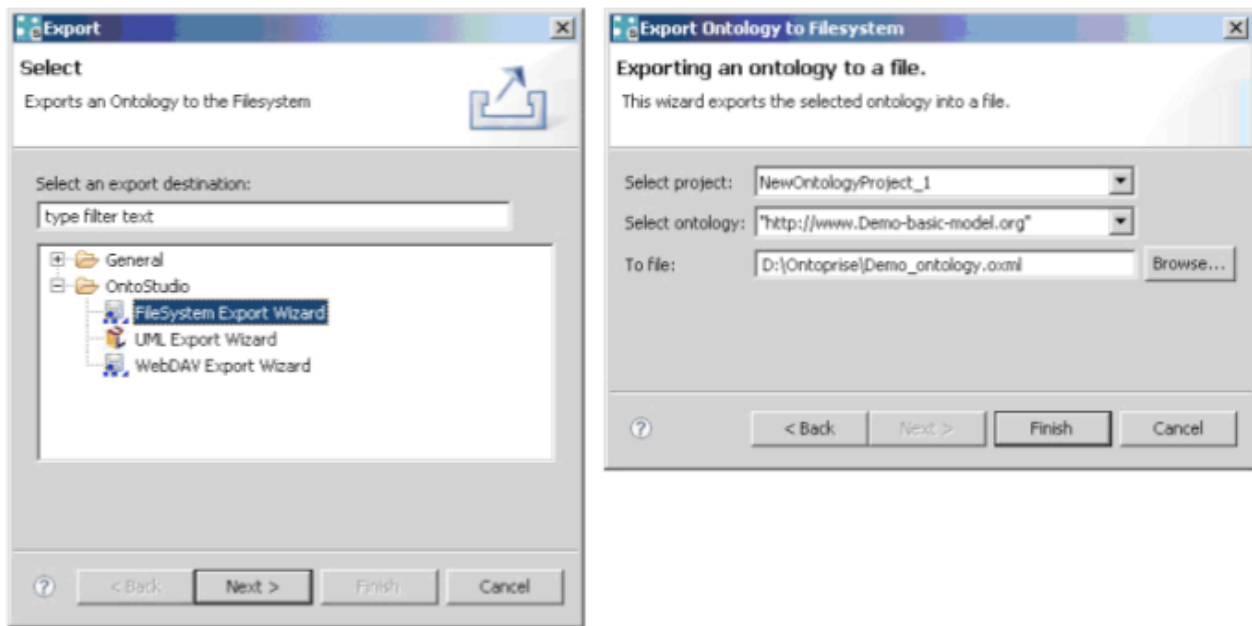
Export

Select

Exports an Ontology to the Filesystem

Select an export destination:

type filter text

General

OntoStudio

FileSystem Export Wizard

UML Export Wizard

WebDAV Export Wizard

< Back | Next > | Finish | Cancel

Export Ontology to Filesystem

Exporting an ontology to a file.

This wizard exports the selected ontology into a file.

Select project: NewOntologyProject_1

Select ontology: "http://www.Demo-basic-model.org"

To file: D:\Ontoprise\Demo_ontology.oxml

Browse...

< Back | Next > | Finish | Cancel